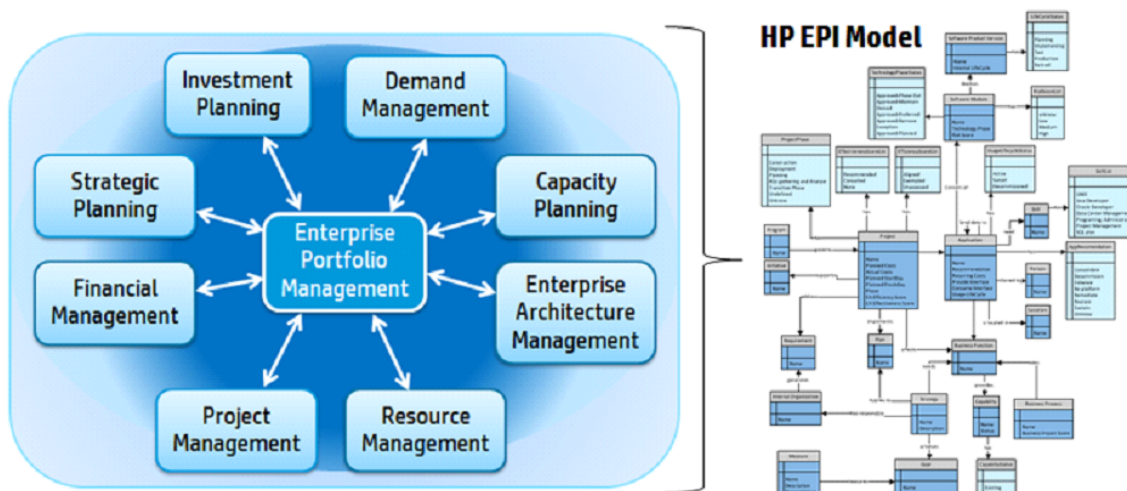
Investment Planning

Demand Management

Strategic Planning

Capacity Planning

Enterprise Portfolio Management

Financial Management

Enterprise Architecture Management

Project Management

Resource Management

HP EPI Model

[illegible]